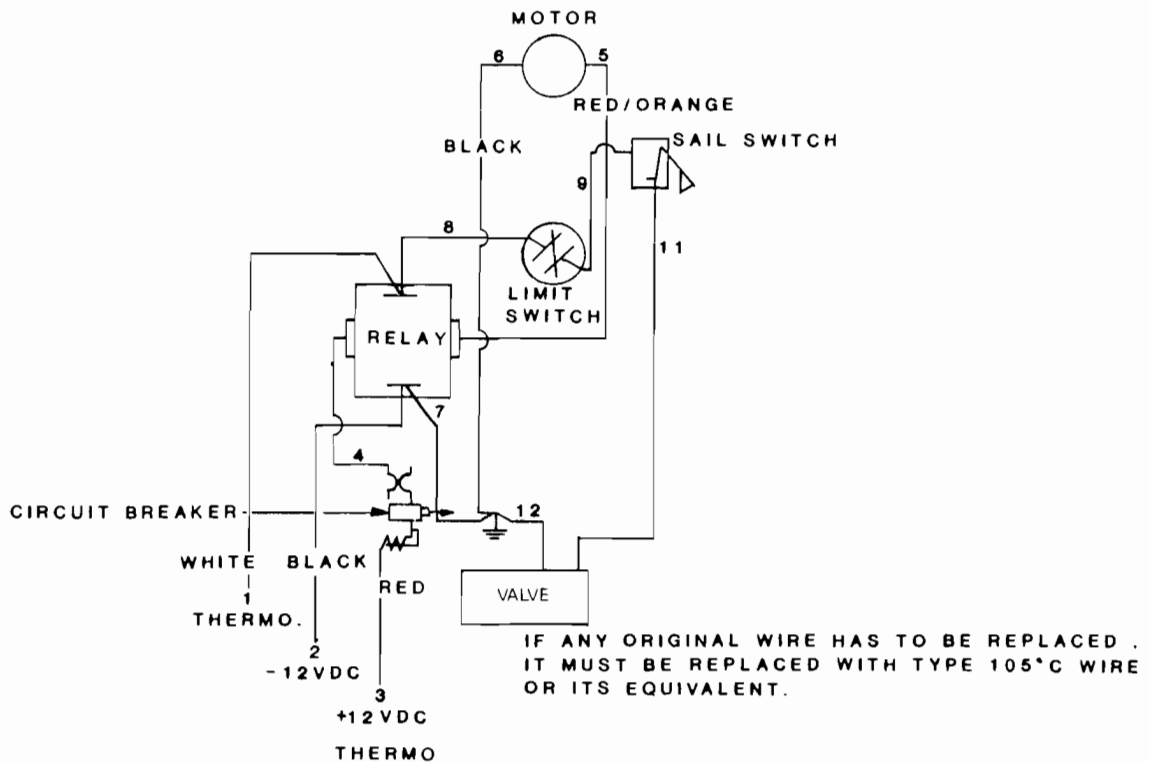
MOTOR

6

5

RED/ORANGE

BLACK

SAIL SWITCH

9

8

11

LIMIT SWITCH

RELAY

7

4

CIRCUIT BREAKER

12

WHITE

BLACK

RED

VALVE

1
THERMO.

2
-12VDC

3
+12VDC

THERMO

IF ANY ORIGINAL WIRE HAS TO BE REPLACED, IT MUST BE REPLACED WITH TYPE 105°C WIRE OR ITS EQUIVALENT.